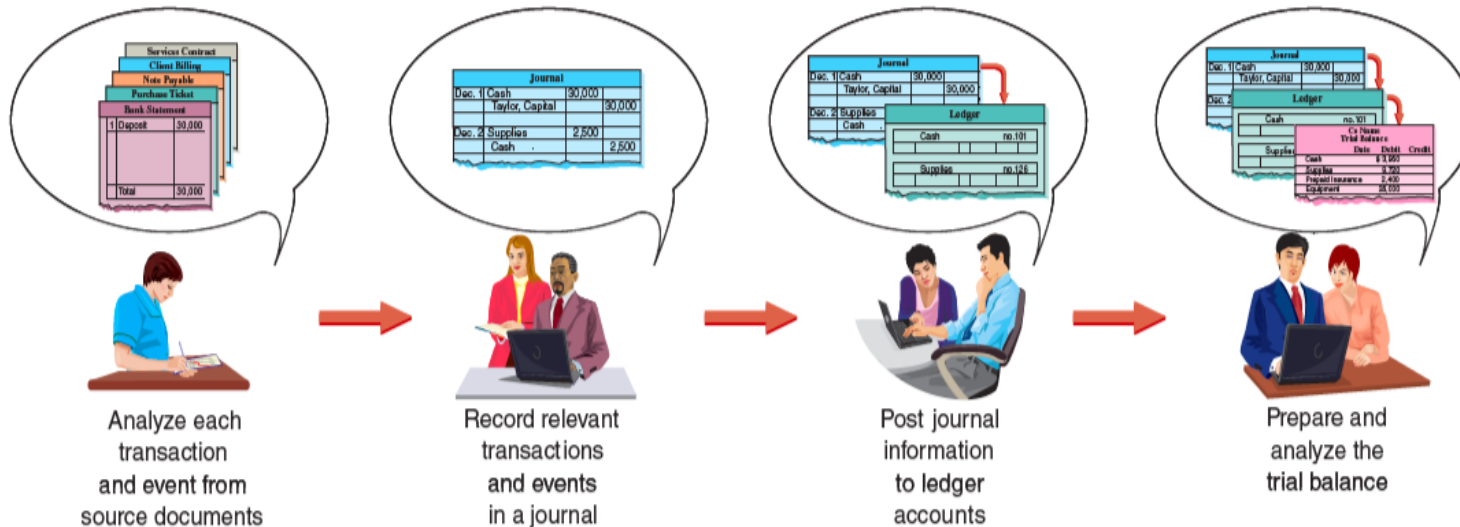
Services Contract
Client Billing
Note Payable
Purchase Ticket
Bank Statement

| 1 | Deposit | 30,000 |
|---|---|---|
| | Total | 30,000 |

Journal

| | | | |
|---|---|---|---|
| Dec. 1 | Cash | 30,000 | |
| | Taylor, Capital | | 30,000 |
| Dec. 2 | Supplies | 2,500 | |
| | Cash | | 2,500 |

Journal

| | | | |
|---|---|---|---|
| Dec. 1 | Cash | 30,000 | |
| | Taylor, Capital | | 30,000 |
| Dec. 2 | Supplies | | |
| | Cash | | |

Ledger

Cash no.101

Supplies no.126

Journal

| | | | |
|---|---|---|---|
| Dec. 1 | Cash | 30,000 | |
| | Taylor, Capital | | 30,000 |
| Dec. 2 | | | |

Ledger

Cash no.101

Supplies

Co Name
Trial Balance

| | Date | Debit | Credit |
|---|---|---|---|
| Cash | | \$ 3,950 | |
| Supplies | | 9,720 | |
| Prepaid Insurance | | 2,400 | |
| Equipment | | 26,000 | |

Analyze each transaction and event from source documents

Record relevant transactions and events in a journal

Post journal information to ledger accounts

Prepare and analyze the trial balance